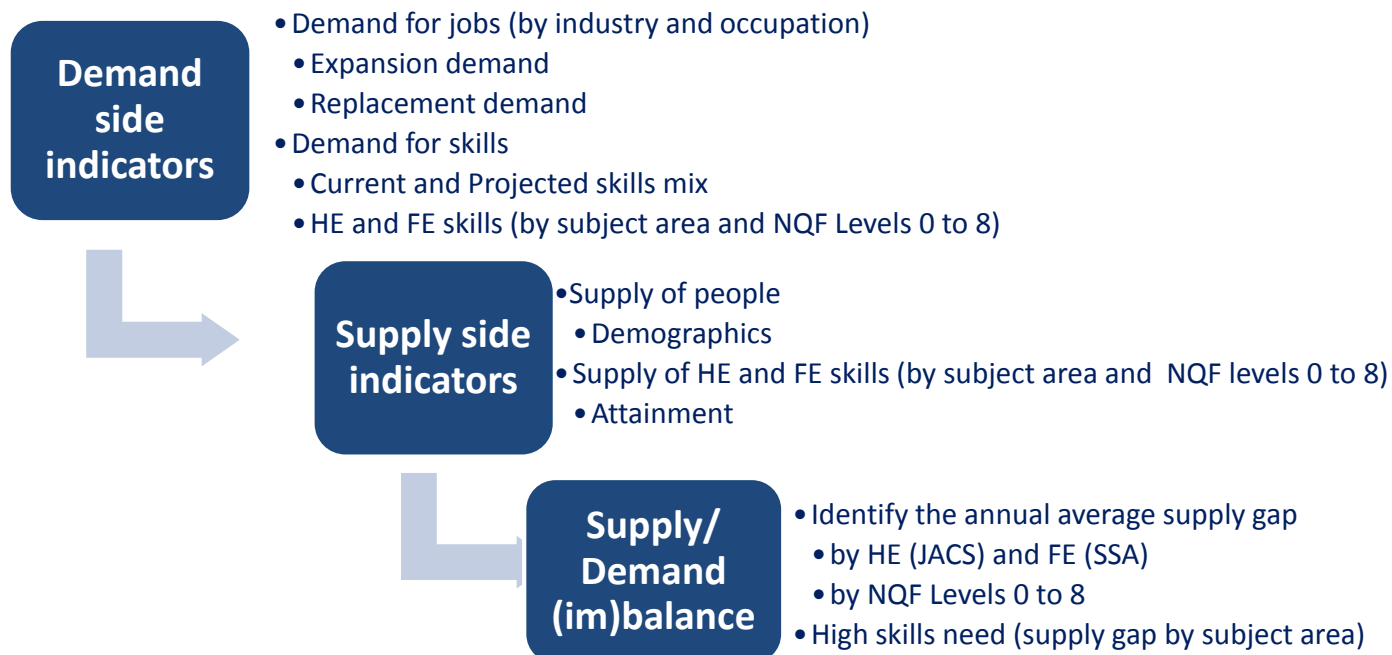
Demand side indicators

• Demand for jobs (by industry and occupation)
  • Expansion demand
  • Replacement demand
• Demand for skills
  • Current and Projected skills mix
  • HE and FE skills (by subject area and NQF Levels 0 to 8)

Supply side indicators

• Supply of people
  • Demographics
• Supply of HE and FE skills (by subject area and NQF levels 0 to 8)
  • Attainment

Supply/ Demand (im)balance

• Identify the annual average supply gap
  • by HE (JACS) and FE (SSA)
  • by NQF Levels 0 to 8
• High skills need (supply gap by subject area)